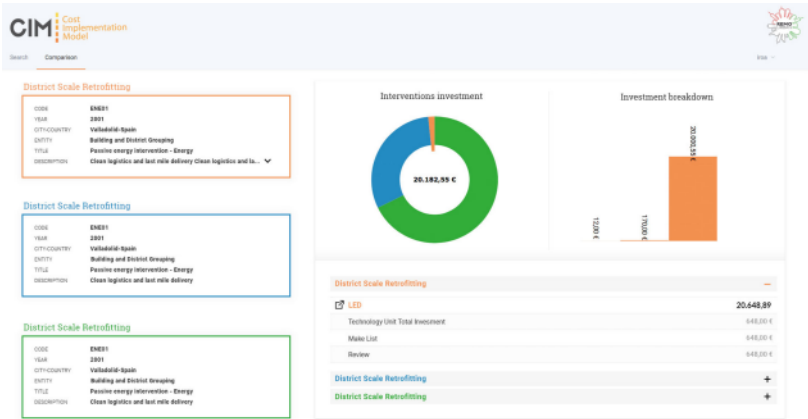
CIM Cost Implementation Model

Search Comparison

Ines

District Scale Retrofitting

| CODE | ENE01 |
|---|---|
| YEAR | 2001 |
| CITY-COUNTRY | Valladolid-Spain |
| ENTITY | Building and District Grouping |
| TITLE | Passive energy intervention - Energy |
| DESCRIPTION | Clean logistics and last mile delivery Clean logistics and la... |

District Scale Retrofitting

| CODE | ENE01 |
|---|---|
| YEAR | 2001 |
| CITY-COUNTRY | Valladolid-Spain |
| ENTITY | Building and District Grouping |
| TITLE | Passive energy intervention - Energy |
| DESCRIPTION | Clean logistics and last mile delivery |

District Scale Retrofitting

| CODE | ENE01 |
|---|---|
| YEAR | 2001 |
| CITY-COUNTRY | Valladolid-Spain |
| ENTITY | Building and District Grouping |
| TITLE | Passive energy intervention - Energy |
| DESCRIPTION | Clean logistics and last mile delivery |

Interventions investment

20.182,55 €

Investment breakdown

12,00 €

170,00 €

20.000,55 €

District Scale Retrofitting

LED 20.648,89

| Technology Unit Total Investment | 648,00 € |
|---|---|
| Make List | 648,00 € |
| Review | 648,00 € |

District Scale Retrofitting +

District Scale Retrofitting +